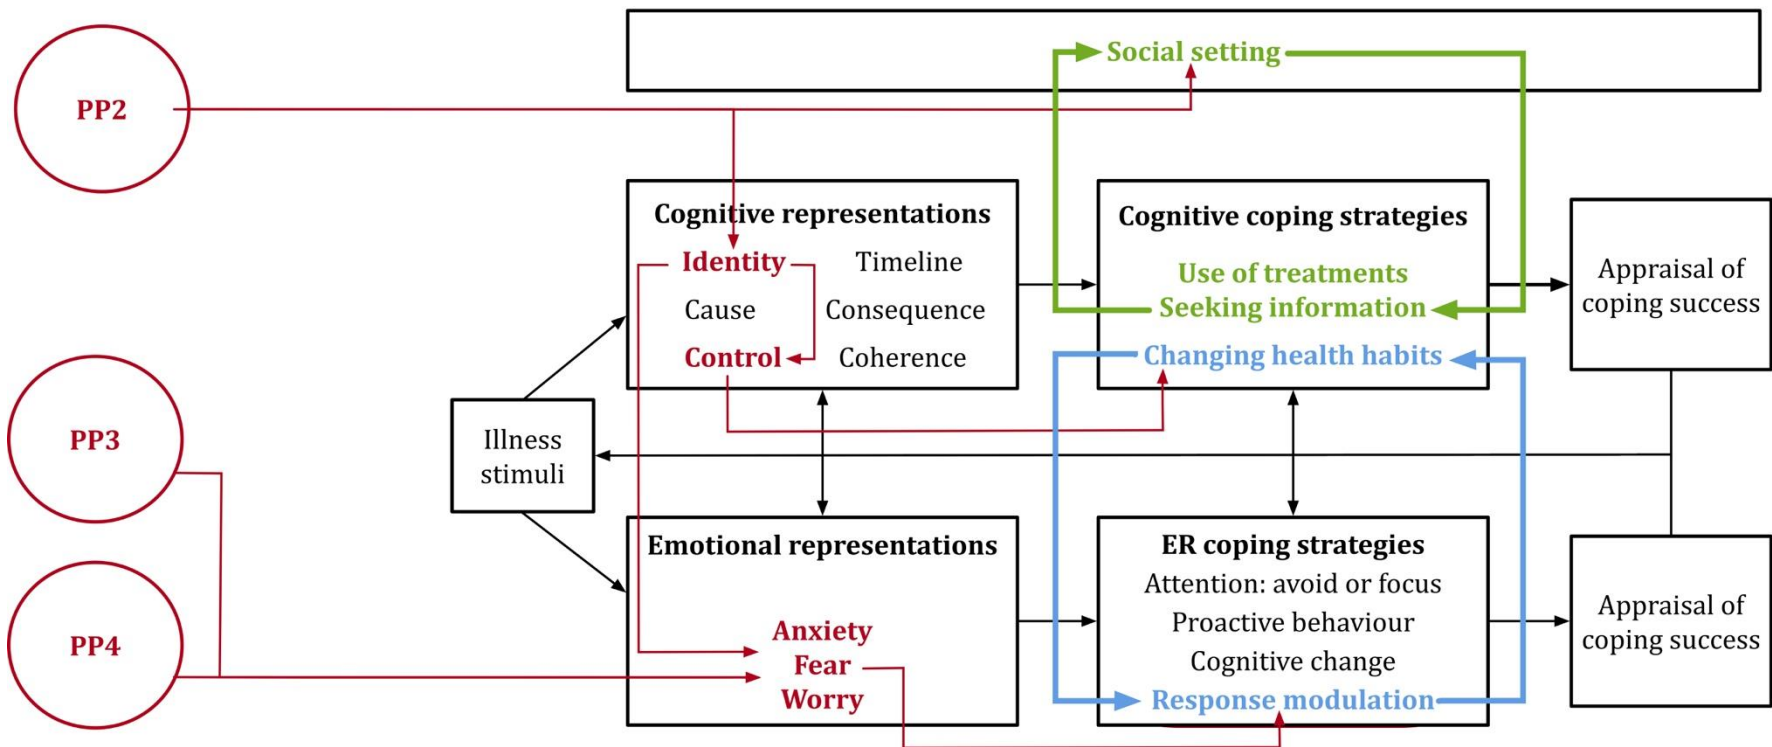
PP2

Social setting

Cognitive representations
Identity
Timeline
Cause
Consequence
Control
Coherence

Cognitive coping strategies
Use of treatments
Seeking information
Changing health habits

Appraisal of coping success

PP3

Illness stimuli

PP4

Emotional representations
Anxiety
Fear
Worry

ER coping strategies
Attention: avoid or focus
Proactive behaviour
Cognitive change
Response modulation

Appraisal of coping success